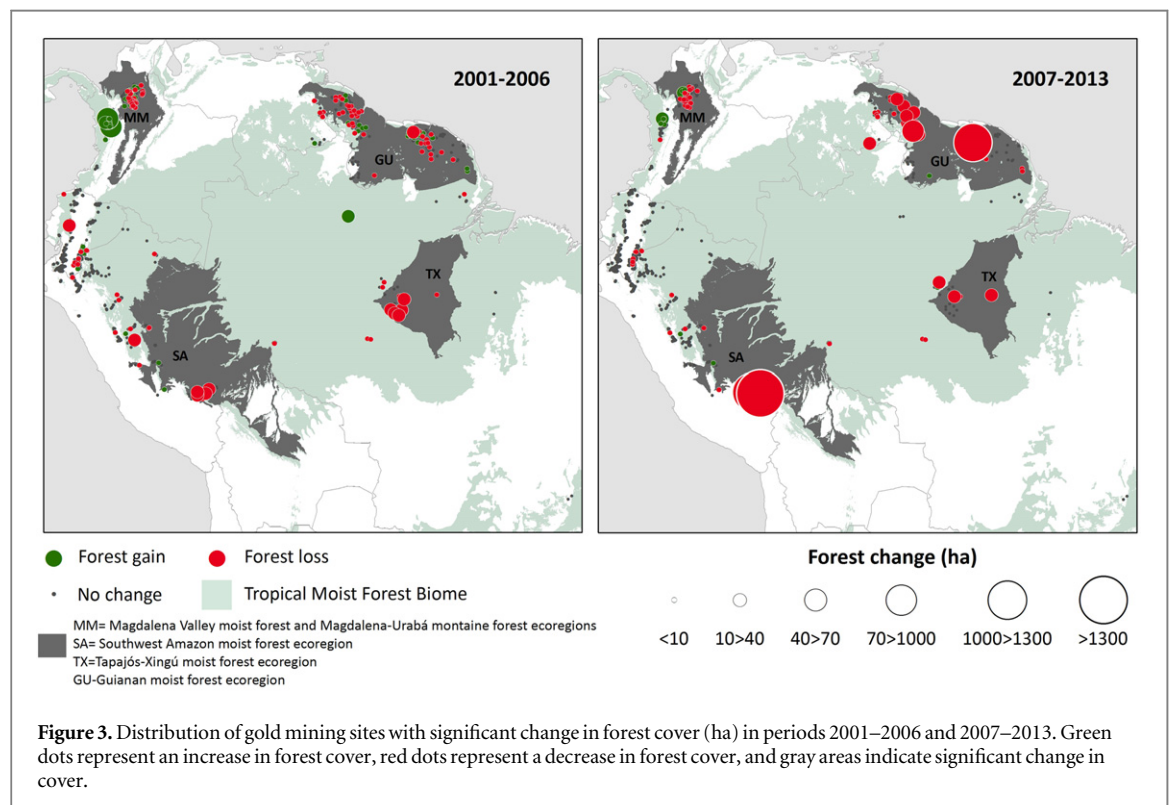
2001-2006

MM

GU

TX

SA

2007-2013

MM

GU

TX

SA

Forest gain

Forest loss

No change

Tropical Moist Forest Biome

MM= Magdalena Valley moist forest and Magdalena-Urabá montaine forest ecoregions
SA= Southwest Amazon moist forest ecoregion
TX=Tapajós-Xingú moist forest ecoregion
GU-Guianan moist forest ecoregion

Forest change (ha)

<10 10>40 40>70 70>1000 1000>1300 >1300

**Figure 3.** Distribution of gold mining sites with significant change in forest cover (ha) in periods 2001–2006 and 2007–2013. Green dots represent an increase in forest cover, red dots represent a decrease in forest cover, and gray areas indicate significant change in cover.